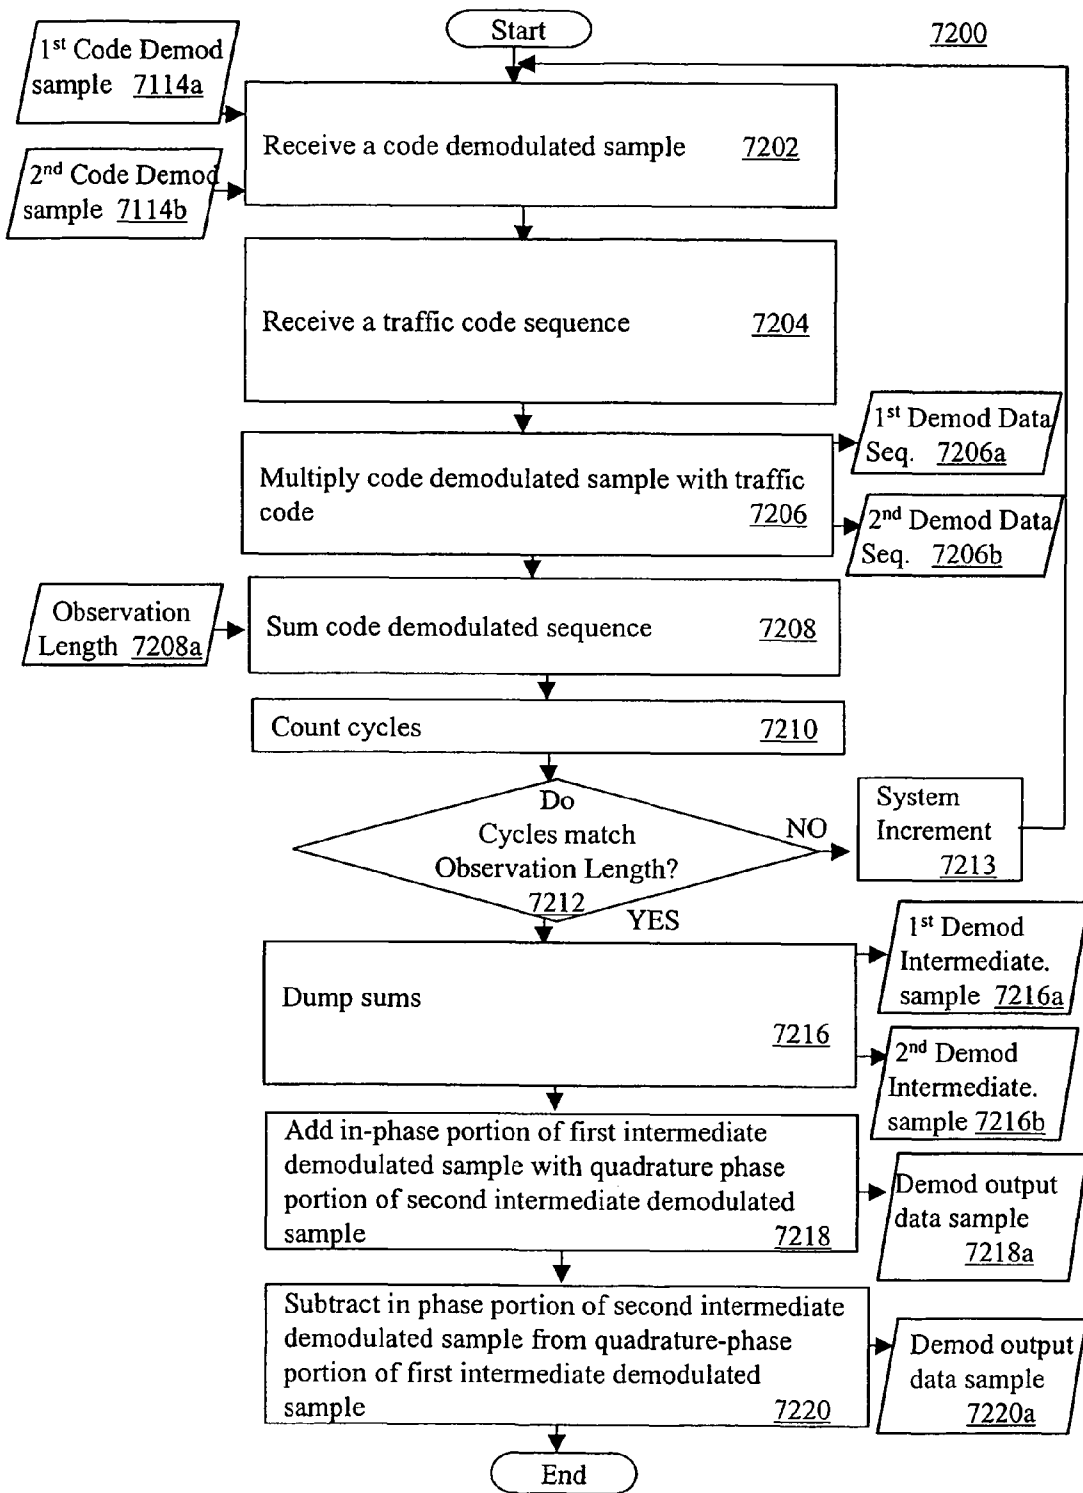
Start

7200

1$^{st}$ Code Demod sample 7114a

Receive a code demodulated sample 7202

2$^{nd}$ Code Demod sample 7114b

Receive a traffic code sequence 7204

1$^{st}$ Demod Data Seq. 7206a

Multiply code demodulated sample with traffic code 7206

2$^{nd}$ Demod Data Seq. 7206b

Observation Length 7208a

Sum code demodulated sequence 7208

Count cycles 7210

Do Cycles match Observation Length? 7212

NO

System Increment 7213

YES

1$^{st}$ Demod Intermediate. sample 7216a

Dump sums 7216

2$^{nd}$ Demod Intermediate. sample 7216b

Add in-phase portion of first intermediate demodulated sample with quadrature phase portion of second intermediate demodulated sample 7218

Demod output data sample 7218a

Subtract in phase portion of second intermediate demodulated sample from quadrature-phase portion of first intermediate demodulated sample 7220

Demod output data sample 7220a

End